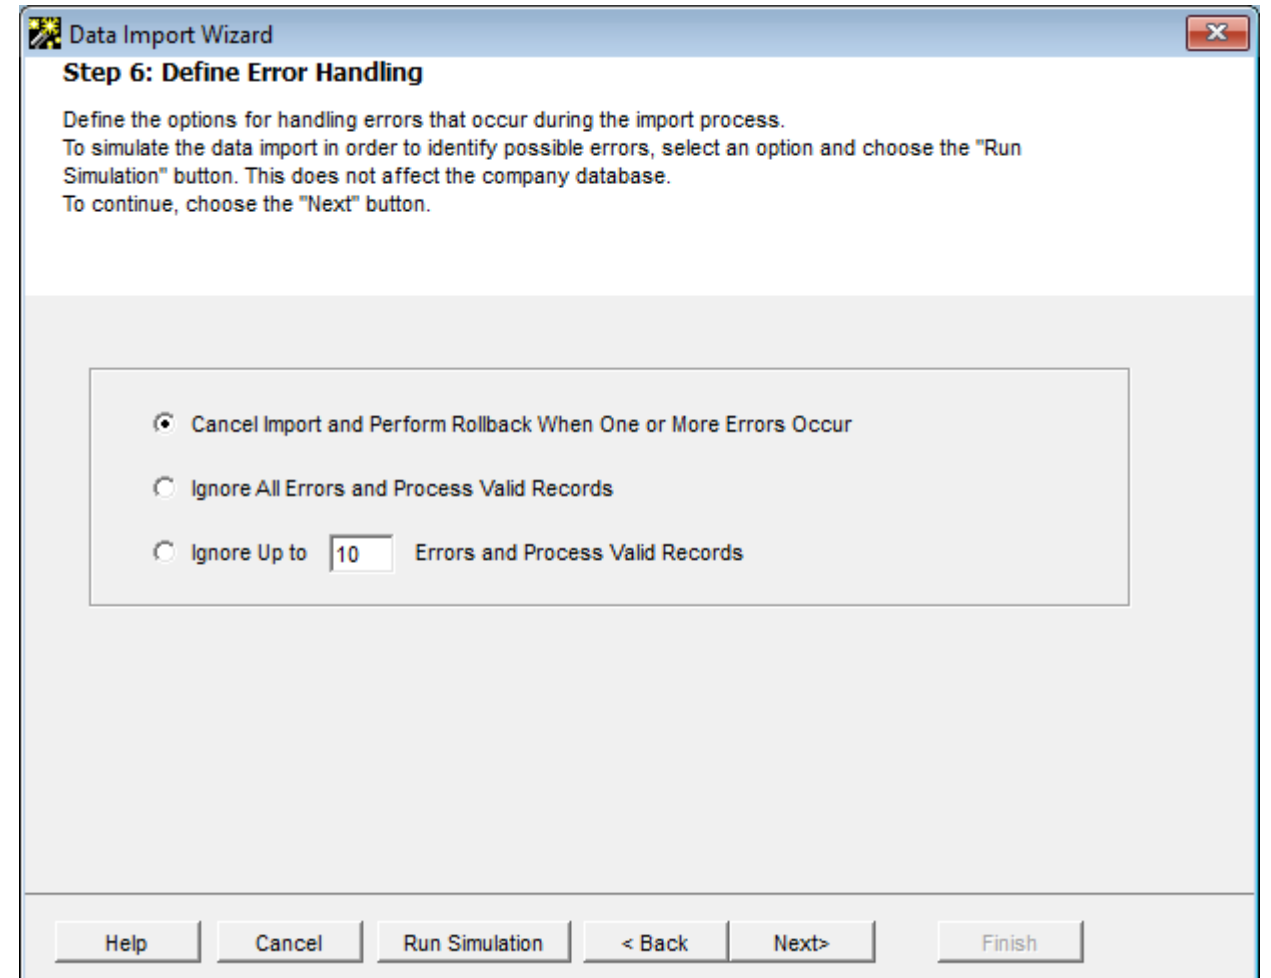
Data Import Wizard

Step 6: Define Error Handling

Define the options for handling errors that occur during the import process.
To simulate the data import in order to identify possible errors, select an option and choose the "Run Simulation" button. This does not affect the company database.
To continue, choose the "Next" button.

Cancel Import and Perform Rollback When One or More Errors Occur

Ignore All Errors and Process Valid Records

Ignore Up to 10 Errors and Process Valid Records

Help | Cancel | Run Simulation | < Back | Next> | Finish